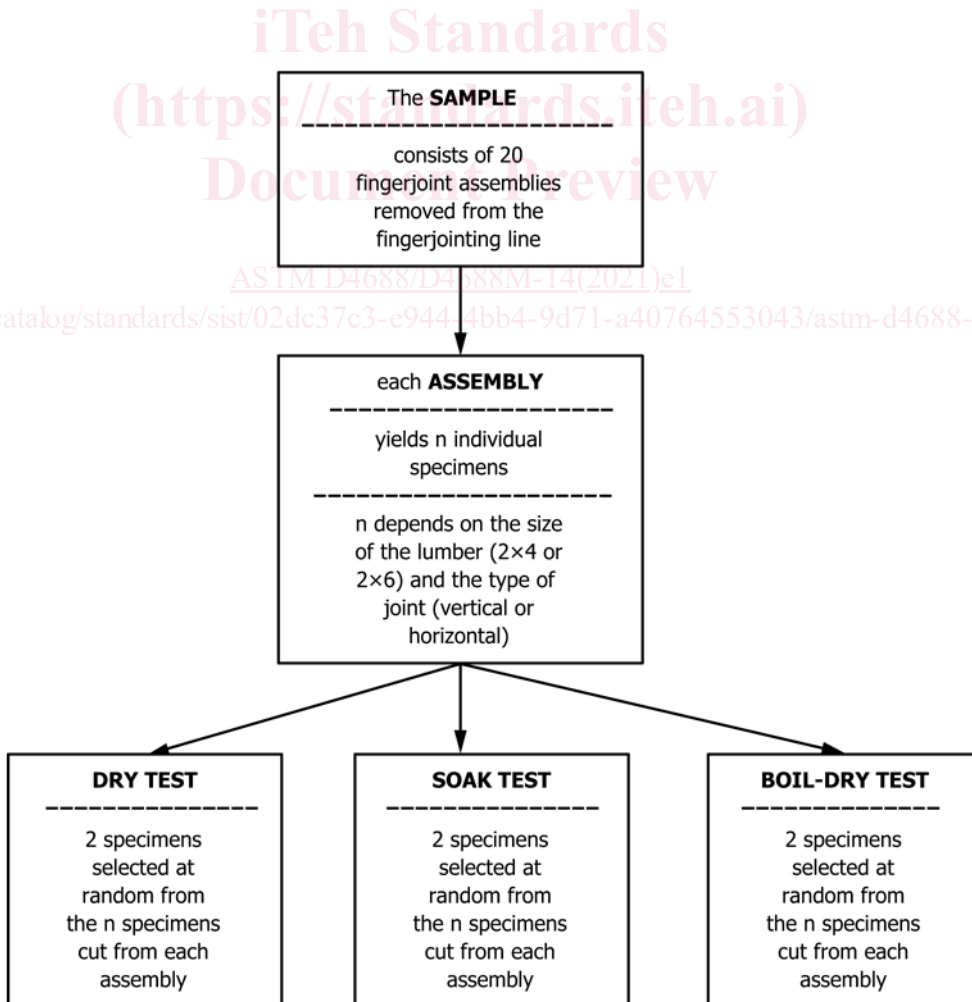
iTeh Standards
(https://standards.iteh.ai)
Document Preview

The **SAMPLE**

consists of 20 fingerjoint assemblies removed from the fingerjointing line

ASTM D4688/D4688M-14(2021)e1

catalog/standards/sist/02dc37c3-e944-4bb4-9d71-a40764553043/astm-d4688-

each **ASSEMBLY**

yields n individual specimens

n depends on the size of the lumber (2×4 or 2×6) and the type of joint (vertical or horizontal)

**DRY TEST**

2 specimens selected at random from the n specimens cut from each assembly

**SOAK TEST**

2 specimens selected at random from the n specimens cut from each assembly

**BOIL-DRY TEST**

2 specimens selected at random from the n specimens cut from each assembly